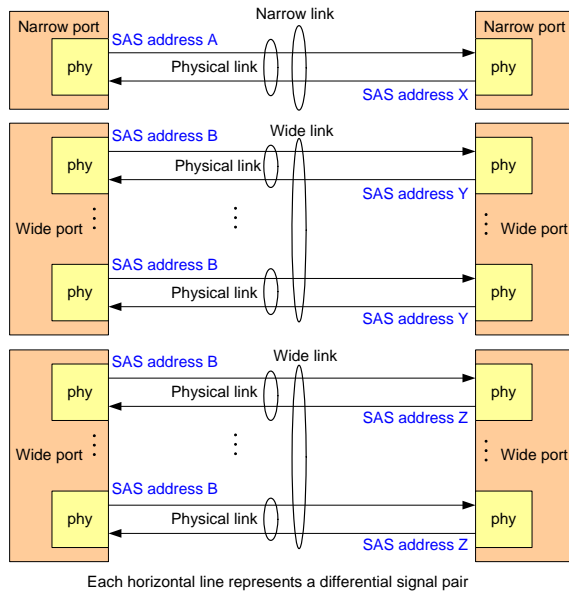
Narrow port
Narrow link
Narrow port
SAS address A
phy
Physical link
phy
SAS address X

SAS address B
Wide link
phy
Physical link
phy
SAS address Y
Wide port
Wide port
SAS address B
phy
Physical link
phy
SAS address Y

SAS address B
Wide link
phy
Physical link
phy
SAS address Z
Wide port
Wide port
SAS address B
phy
Physical link
phy
SAS address Z

Each horizontal line represents a differential signal pair